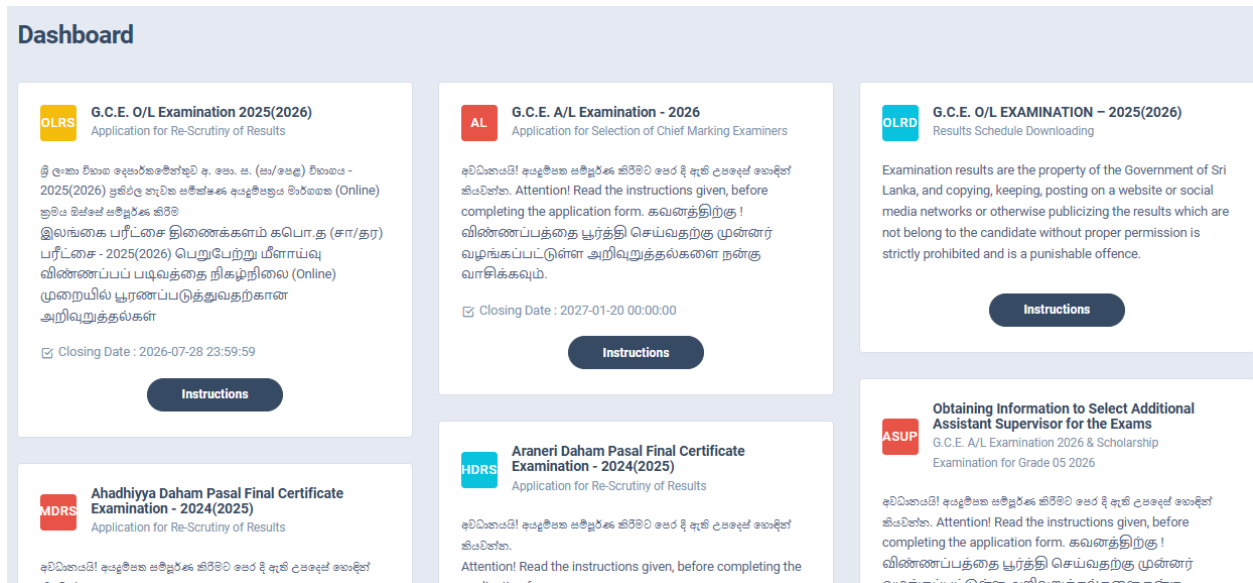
Dashboard

OLRS
G.C.E. O/L Examination 2025(2026)
Application for Re-Scrutiny of Results

ශ්‍රී ලංකා විභාග දෙපාර්තමේන්තුව අ. පො. ස. (සා/පෙළ) විභාගය - 2025(2026) ප්‍රතිඵල නැවත සමීක්ෂණ අයදුම්පත්‍රය මාර්ගගත (Online) ක්‍රමය ඔස්සේ සම්පූර්ණ කිරීම
இலங்கை பரீட்சை திணைக்களம் க.பொ.த (சா/தர) பரீட்சை - 2025(2026) பெறுபேற்று மீளாய்வு விண்ணப்பப் படிவத்தை நிகழ்நிலை (Online) முறையில் பூரணப்படுத்துவதற்கான அறிவுறுத்தல்கள்

Closing Date : 2026-07-28 23:59:59

Instructions

MDRS
Ahadhiyya Daham Pasal Final Certificate Examination - 2024(2025)
Application for Re-Scrutiny of Results

අවධානයයි! අයදුම්පත සම්පූර්ණ කිරීමට පෙර දී ඇති උපදෙස් හොඳින්

AL
G.C.E. A/L Examination - 2026
Application for Selection of Chief Marking Examiners

අවධානයයි! අයදුම්පත සම්පූර්ණ කිරීමට පෙර දී ඇති උපදෙස් හොඳින් කියවන්න. Attention! Read the instructions given, before completing the application form. கவனத்திற்கு ! விண்ணப்பத்தை பூர்த்தி செய்வதற்கு முன்னர் வழங்கப்பட்டுள்ள அறிவுறுத்தல்களை நன்கு வாசிக்கவும்.

Closing Date : 2027-01-20 00:00:00

Instructions

HDRS
Araneri Daham Pasal Final Certificate Examination - 2024(2025)
Application for Re-Scrutiny of Results

අවධානයයි! අයදුම්පත සම්පූර්ණ කිරීමට පෙර දී ඇති උපදෙස් හොඳින් කියවන්න.
Attention! Read the instructions given, before completing the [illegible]

OLRD
G.C.E. O/L EXAMINATION – 2025(2026)
Results Schedule Downloading

Examination results are the property of the Government of Sri Lanka, and copying, keeping, posting on a website or social media networks or otherwise publicizing the results which are not belong to the candidate without proper permission is strictly prohibited and is a punishable offence.

Instructions

ASUP
Obtaining Information to Select Additional Assistant Supervisor for the Exams
G.C.E. A/L Examination 2026 & Scholarship Examination for Grade 05 2026

අවධානයයි! අයදුම්පත සම්පූර්ණ කිරීමට පෙර දී ඇති උපදෙස් හොඳින් කියවන්න. Attention! Read the instructions given, before completing the application form. கவனத்திற்கு ! விண்ணப்பத்தை பூர்த்தி செய்வதற்கு முன்னர் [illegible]